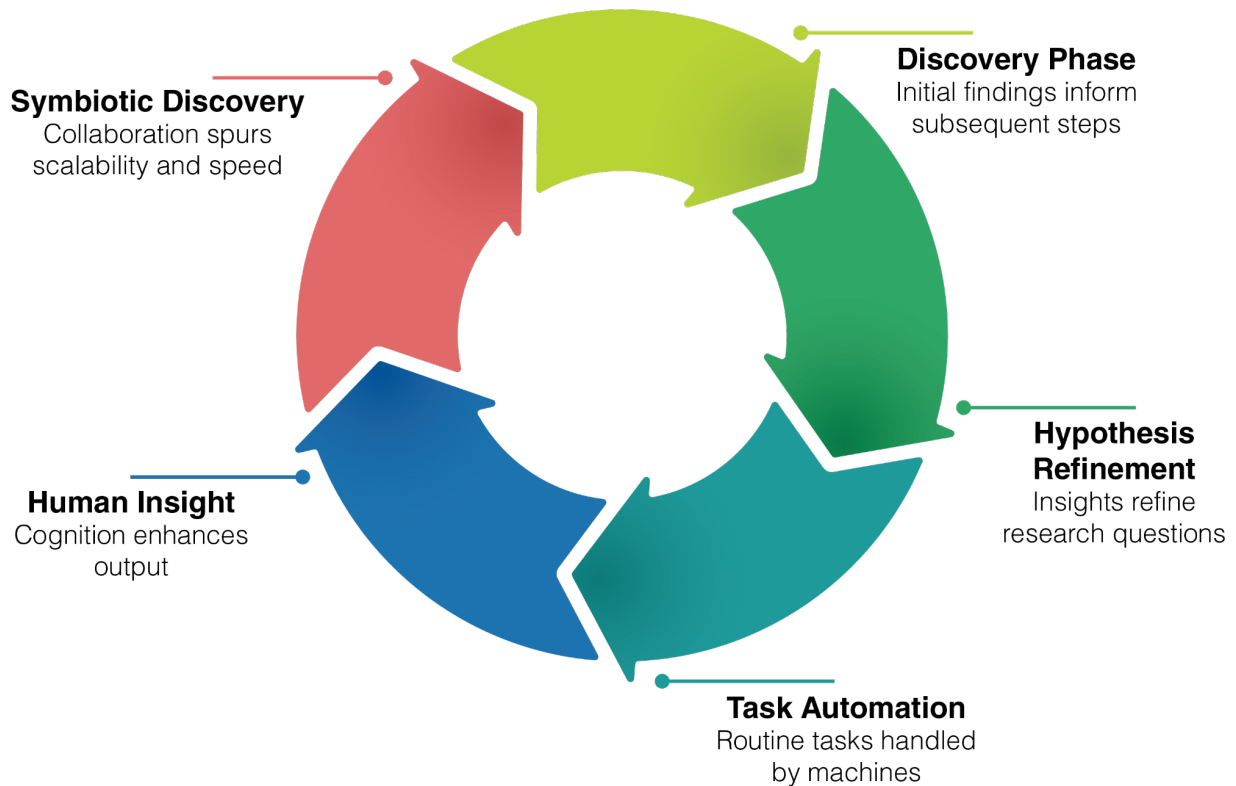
Symbiotic Discovery
Collaboration spurs scalability and speed

Discovery Phase
Initial findings inform subsequent steps

Hypothesis Refinement
Insights refine research questions

Task Automation
Routine tasks handled by machines

Human Insight
Cognition enhances output